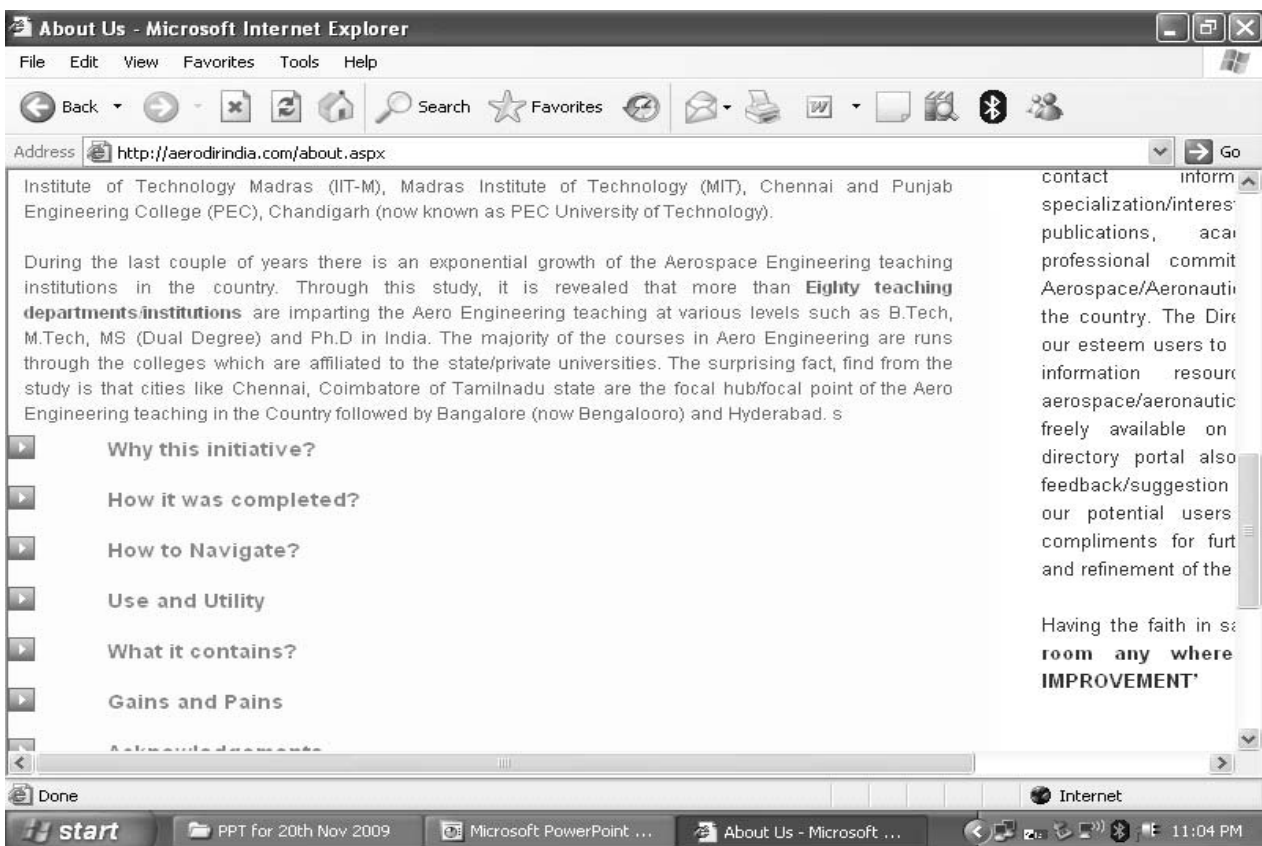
About Us - Microsoft Internet Explorer

File Edit View Favorites Tools Help

Back Search Favorites

Address http://aerodirindia.com/about.aspx Go

Institute of Technology Madras (IIT-M), Madras Institute of Technology (MIT), Chennai and Punjab Engineering College (PEC), Chandigarh (now known as PEC University of Technology).

During the last couple of years there is an exponential growth of the Aerospace Engineering teaching institutions in the country. Through this study, it is revealed that more than **Eighty teaching departments/institutions** are imparting the Aero Engineering teaching at various levels such as B.Tech, M.Tech, MS (Dual Degree) and Ph.D in India. The majority of the courses in Aero Engineering are runs through the colleges which are affiliated to the state/private universities. The surprising fact, find from the study is that cities like Chennai, Coimbatore of Tamilnadu state are the focal hub/focal point of the Aero Engineering teaching in the Country followed by Bangalore (now Bengalooro) and Hyderabad. s

Why this initiative?

How it was completed?

How to Navigate?

Use and Utility

What it contains?

Gains and Pains

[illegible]

contact inform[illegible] specialization/interes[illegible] publications, aca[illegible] professional commit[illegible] Aerospace/Aeronauti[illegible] the country. The Dir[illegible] our esteem users to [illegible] information resour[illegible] aerospace/aeronautic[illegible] freely available on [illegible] directory portal also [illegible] feedback/suggestion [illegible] our potential users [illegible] compliments for furt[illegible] and refinement of the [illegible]

Having the faith in s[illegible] **room any where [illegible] IMPROVEMENT'**

Done

Internet

start PPT for 20th Nov 2009 Microsoft PowerPoint ... About Us - Microsoft ... 11:04 PM